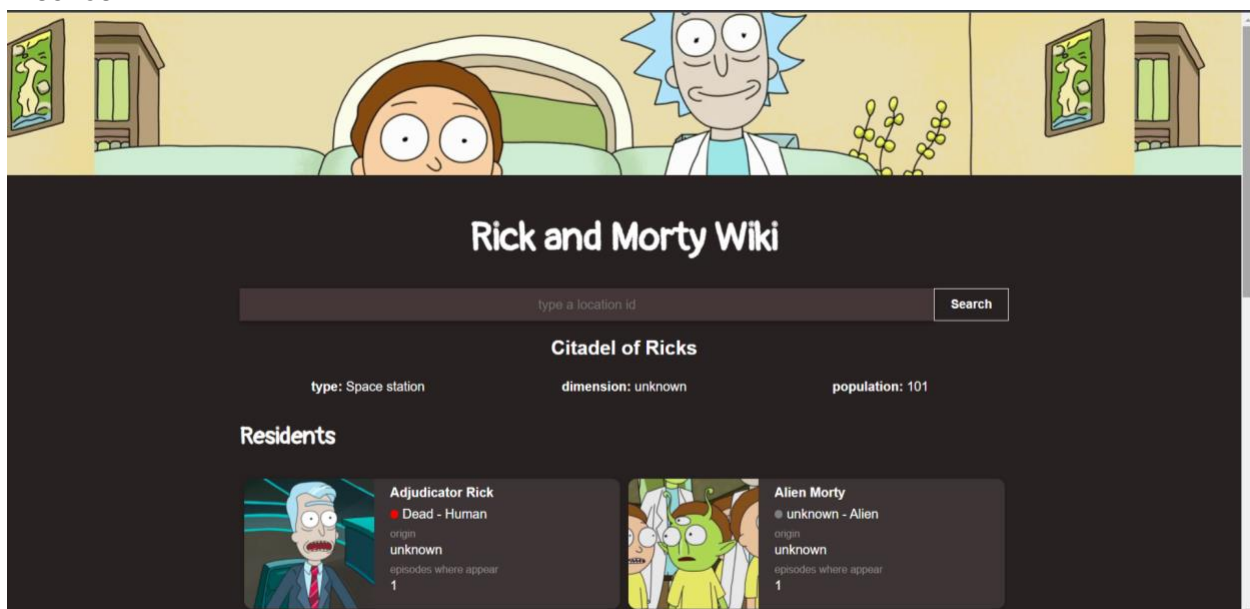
Rick and Morty Wiki

type a location id

Search

Citadel of Ricks

**type:** Space station

**dimension:** unknown

**population:** 101

Residents

Adjudicator Rick
Dead - Human
origin
unknown
episodes where appear
1

Alien Morty
unknown - Alien
origin
unknown
episodes where appear
1